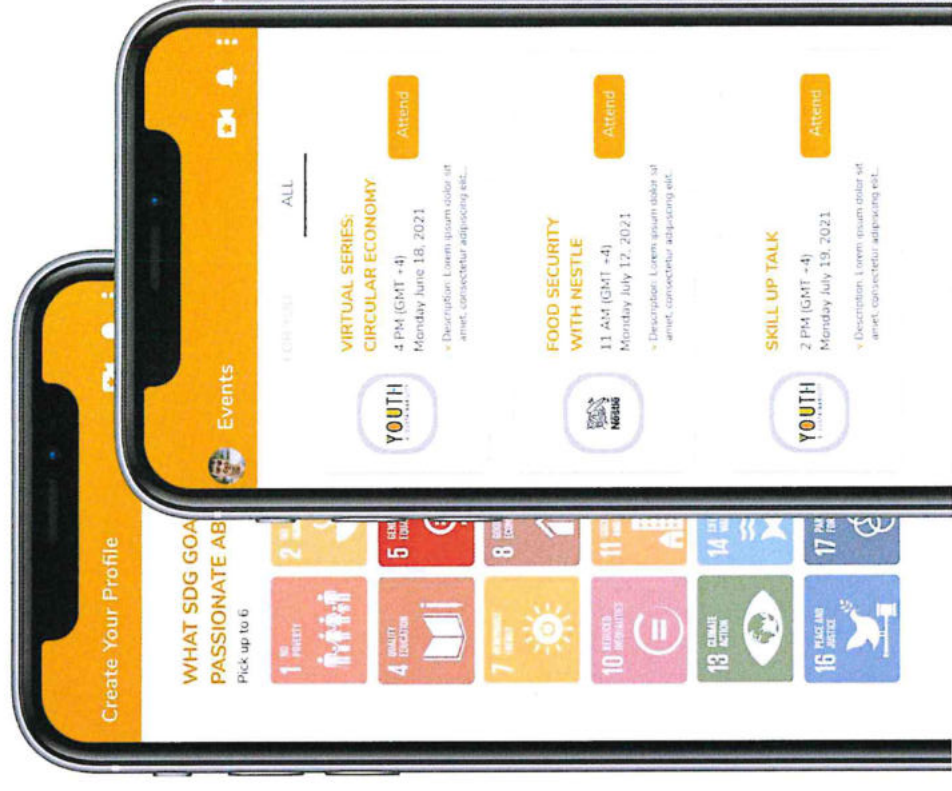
Events

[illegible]

ALL

YOUTH

VIRTUAL SERIES: CIRCULAR ECONOMY

4 PM (GMT +4)

Monday June 18, 2021

Description: Lorem ipsum dolor sit amet, consectetur adipiscing elit...

Attend

Nestlé

FOOD SECURITY WITH NESTLE

11 AM (GMT +4)

Monday July 12, 2021

Description: Lorem ipsum dolor sit amet, consectetur adipiscing elit...

Attend

YOUTH

SKILL UP TALK

2 PM (GMT +4)

Monday July 19, 2021

Description: Lorem ipsum dolor sit amet, consectetur adipiscing elit...

Attend

Create Your Profile

WHAT SDG GOA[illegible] PASSIONATE AB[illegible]

Pick up to 6

1 NO POVERTY

2

5 GEN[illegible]

4 QUALITY EDUCATION

7

8

10 REDUCED INEQUALITIES

11

13 CLIMATE ACTION

14

16 PEACE AND JUSTICE

17